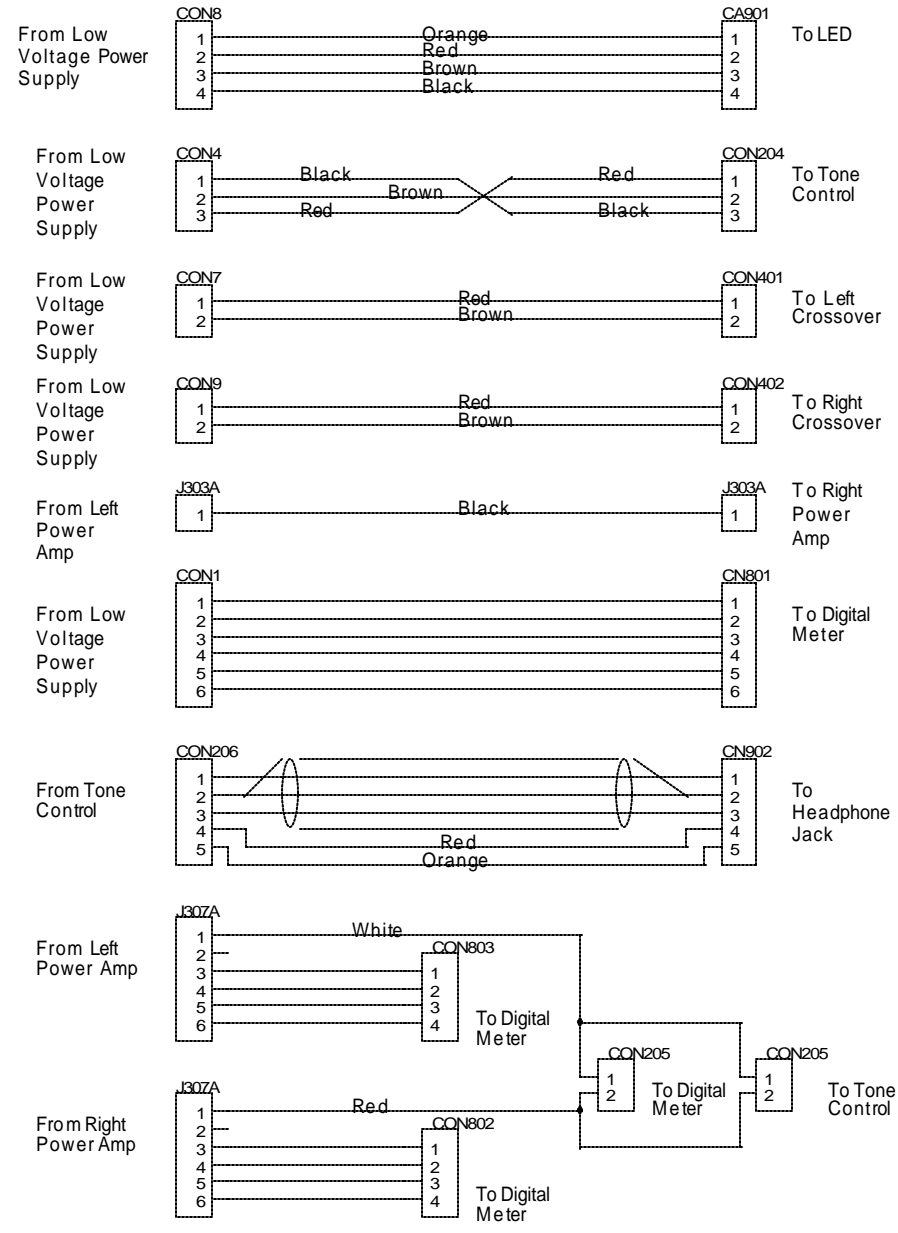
From Low Voltage Power Supply

CON8
1
2
3
4

Orange
Red
Brown
Black

CA901
1
2
3
4

To LED

From Low Voltage Power Supply

CON4
1
2
3

Black
Brown
Red
Red
Black

CON204
1
2
3

To Tone Control

From Low Voltage Power Supply

CON7
1
2

Red
Brown

CON401
1
2

To Left Crossover

From Low Voltage Power Supply

CON9
1
2

Red
Brown

CON402
1
2

To Right Crossover

From Left Power Amp

J303A
1

Black

J303A
1

To Right Power Amp

From Low Voltage Power Supply

CON1
1
2
3
4
5
6

CN801
1
2
3
4
5
6

To Digital Meter

From Tone Control

CON206
1
2
3
4
5

Red
Orange

CN902
1
2
3
4
5

To Headphone Jack

From Left Power Amp

J307A
1
2
3
4
5
6

White

CON803
1
2
3
4

To Digital Meter

CON205
1
2

To Digital Meter

CON205
1
2

To Tone Control

From Right Power Amp

J307A
1
2
3
4
5
6

Red

CON802
1
2
3
4

To Digital Meter